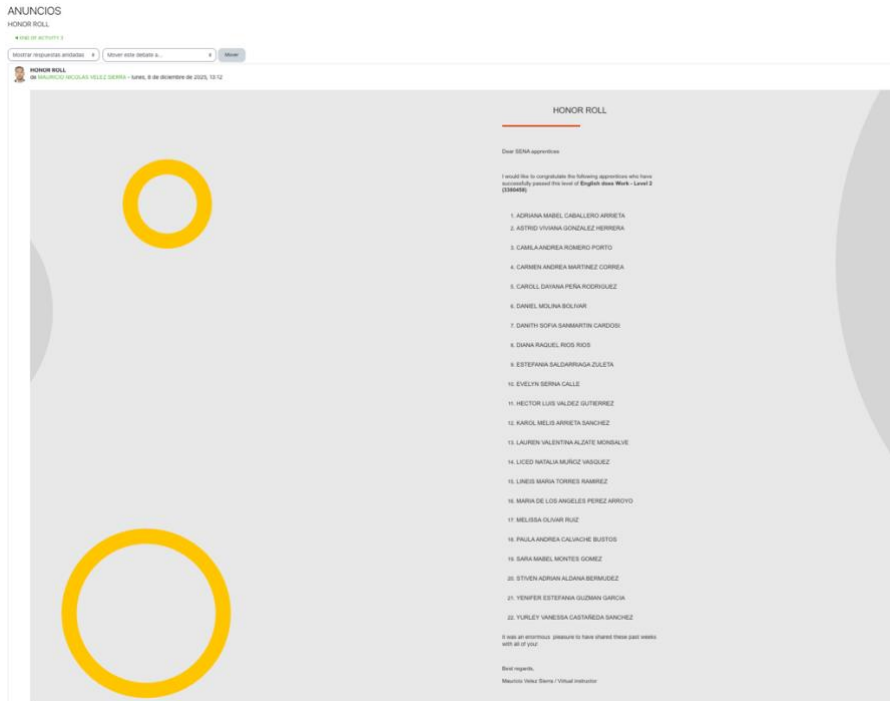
ANUNCIOS
HONOR ROLL

◄ END OF ACTIVITY 3

Mostrar respuestas anidadas
Mover este debate a...
Mover

HONOR ROLL
de MAURICIO NICOLAS VELEZ SIERRA - lunes, 8 de diciembre de 2025, 13:12

HONOR ROLL

Dear SENA apprentices

I would like to congratulate the following apprentices who have successfully passed this level of English does Work - Level 2 (3360456)

1. ADRIANA MABEL CABALLERO ARRIETA
2. ASTRID VIVIANA GONZALEZ HERRERA
3. CAMILA ANDREA ROMERO PORTO
4. CARMEN ANDREA MARTINEZ CORREA
5. CAROLL DAYANA PEÑA RODRIGUEZ
6. DANIEL MOLINA BOLIVAR
7. DANITH SOFIA SANMARTIN CARDOSI
8. DIANA RAQUEL RIOS RIOS
9. ESTEFANIA SALDARRIAGA ZULETA
10. EVELYN SERNA CALLE
11. HECTOR LUIS VALDEZ GUTIERREZ
12. KAROL MELIS ARRIETA SANCHEZ
13. LAUREN VALENTINA ALZATE MONSALVE
14. LICED NATALIA MUÑOZ VASQUEZ
15. LINEIS MARIA TORRES RAMIREZ
16. MARIA DE LOS ANGELES PEREZ ARROYO
17. MELISSA OLIVAR RUIZ
18. PAULA ANDREA CALVACHE BUSTOS
19. SARA MABEL MONTES GOMEZ
20. STIVEN ADRIAN ALDANA BERMUDEZ
21. YENIFER ESTEFANIA GUZMAN GARCIA
22. YURLEY VANESSA CASTAÑEDA SANCHEZ

It was an enormous pleasure to have shared these past weeks with all of you!

Best regards,

Mauricio Velez Sierra / Virtual instructor